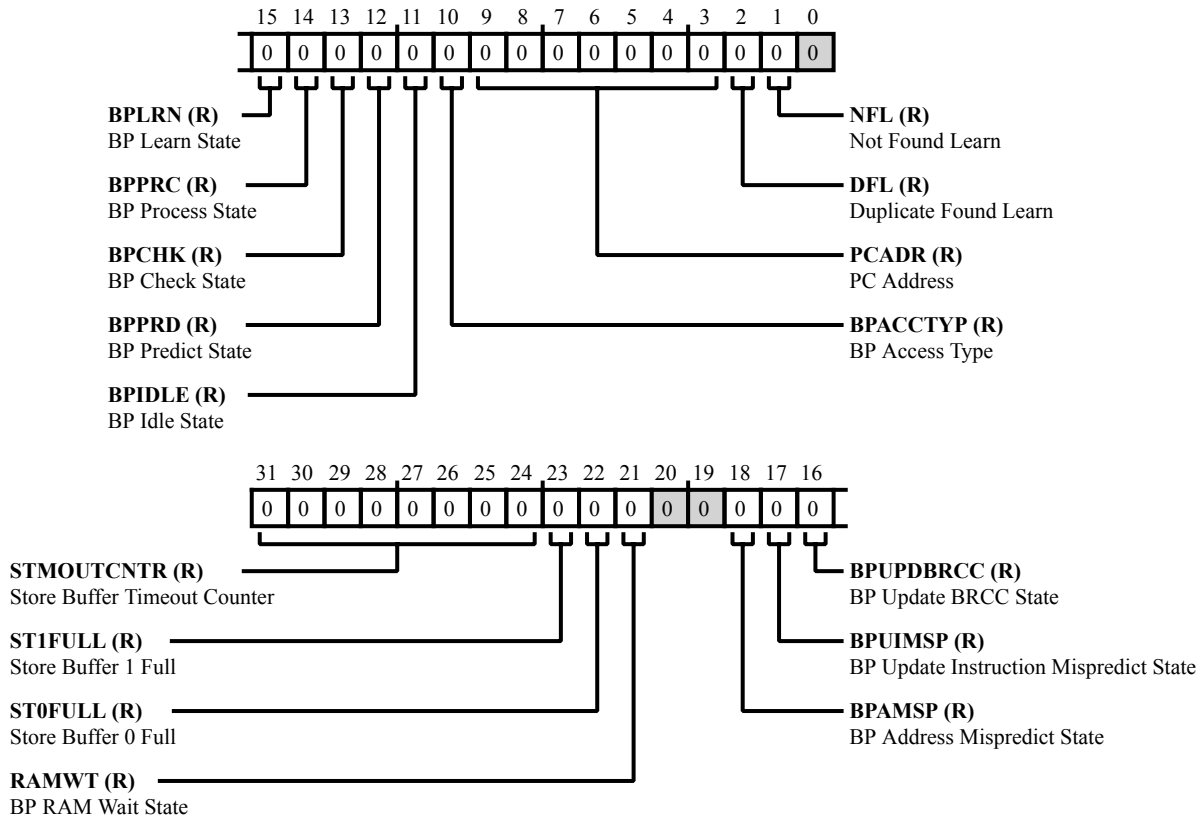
15 14 13 12 11 10 9 8 7 6 5 4 3 2 1 0

0 0 0 0 0 0 0 0 0 0 0 0 0 0 0 0

**BPLRN (R)**
BP Learn State

**BPPRC (R)**
BP Process State

**BPCHK (R)**
BP Check State

**BPPRD (R)**
BP Predict State

**BPIDLE (R)**
BP Idle State

**NFL (R)**
Not Found Learn

**DFL (R)**
Duplicate Found Learn

**PCADR (R)**
PC Address

**BPACCTYP (R)**
BP Access Type

31 30 29 28 27 26 25 24 23 22 21 20 19 18 17 16

0 0 0 0 0 0 0 0 0 0 0 0 0 0 0 0

**STMOUTCNTR (R)**
Store Buffer Timeout Counter

**ST1FULL (R)**
Store Buffer 1 Full

**ST0FULL (R)**
Store Buffer 0 Full

**RAMWT (R)**
BP RAM Wait State

**BPUPDBRCC (R)**
BP Update BRCC State

**BPUIMSP (R)**
BP Update Instruction Mispredict State

**BPAMSP (R)**
BP Address Mispredict State